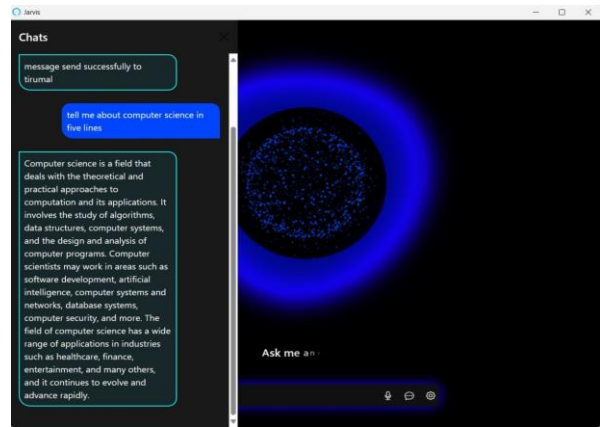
Jarvis

Chats

message send successfully to tirumal

tell me about computer science in five lines

Computer science is a field that deals with the theoretical and practical approaches to computation and its applications. It involves the study of algorithms, data structures, computer systems, and the design and analysis of computer programs. Computer scientists may work in areas such as software development, artificial intelligence, computer systems and networks, database systems, computer security, and more. The field of computer science has a wide range of applications in industries such as healthcare, finance, entertainment, and many others, and it continues to evolve and advance rapidly.

Ask me an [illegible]